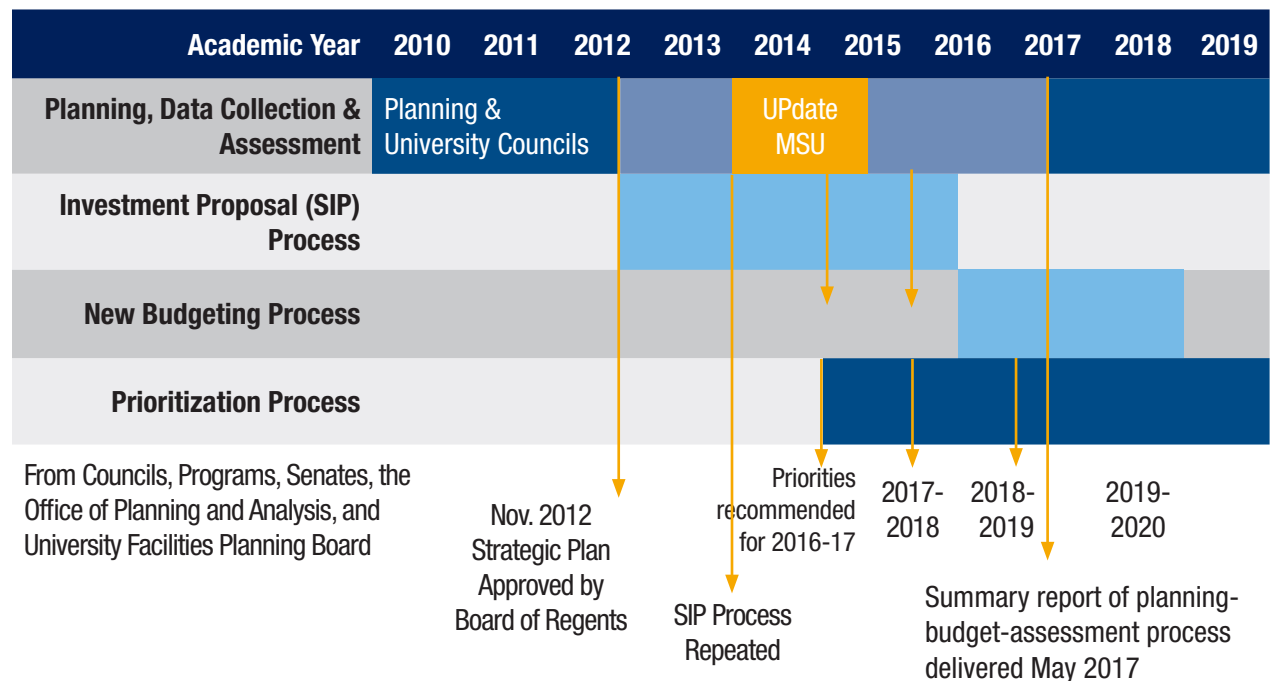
| Academic Year | 2010 | 2011 | 2012 | 2013 | 2014 | 2015 | 2016 | 2017 | 2018 | 2019 |
|---|---|---|---|---|---|---|---|---|---|---|
| Planning, Data Collection & Assessment | Planning & University Councils | | | | UPdate MSU | | | | | |
| Investment Proposal (SIP) Process | | | | | | | | | | |
| New Budgeting Process | | | | | | | | | | |
| Prioritization Process | | | | | | | | | | |

From Councils, Programs, Senates, the Office of Planning and Analysis, and University Facilities Planning Board

Nov. 2012 Strategic Plan Approved by Board of Regents

SIP Process Repeated

Priorities recommended for 2016-17

2017-2018

2018-2019

2019-2020

Summary report of planning-budget-assessment process delivered May 2017